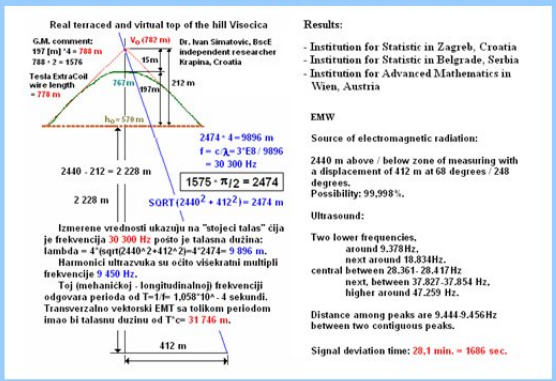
Real terraced and virtual top of the hill Visocica

G.M. comment:
197 [m] * 4 = 788 m
788 * 2 = 1576

$V_0$ (782 m)

Dr. Ivan Simatovic, BscE
independent researcher
Krapina, Croatia

Tesla ExtraCoil wire length = 778 m

15m
767m
197m
212 m

$h_0$ = 570 m

2474 * 4 = 9896 m
f = c/λ = 3*E8 / 9896
= 30 300 Hz

2440 - 212 = 2 228 m

$1575 * \pi/2 = 2474$

2 228 m

SQRT $(2440^2 + 412^2)$ = 2474 m

Izmerene vrednosti ukazuju na "stojeci talas" cija je frekvencija 30 300 Hz posto je talasna duzina: lambda = 4*(sqrt(2440^2+412^2)=4*2474= 9 896 m.

Harmonici ultrazvuka su očito višekratni multipli frekvencije 9 450 Hz.

Toj (mehaničkoj - longitudinalnoj) frekvenciji odgovara perioda od T=1/f= 1,058*10^-4 sekundi. Transverzalno vektorski EMT sa tolikom periodom imao bi talasnu duzinu od T*c= 31 746 m.

412 m

Results:

- Institution for Statistic in Zagreb, Croatia
- Institution for Statistic in Belgrade, Serbia
- Institution for Advanced Mathematics in Wien, Austria

EMW

Source of electromagnetic radiation:

2440 m above / below zone of measuring with a displacement of 412 m at 68 degrees / 248 degrees.
Possibility: 99,998%.

Ultrasound:

Two lower frequencies,
around 9.378Hz,
next around 18.834Hz.
central between 28.361- 28.417Hz
next, between 37.827-37.854 Hz,
higher around 47.259 Hz.

Distance among peaks are 9.444-9.456Hz between two contiguous peaks.

Signal deviation time: 28,1 min. = 1686 sec.